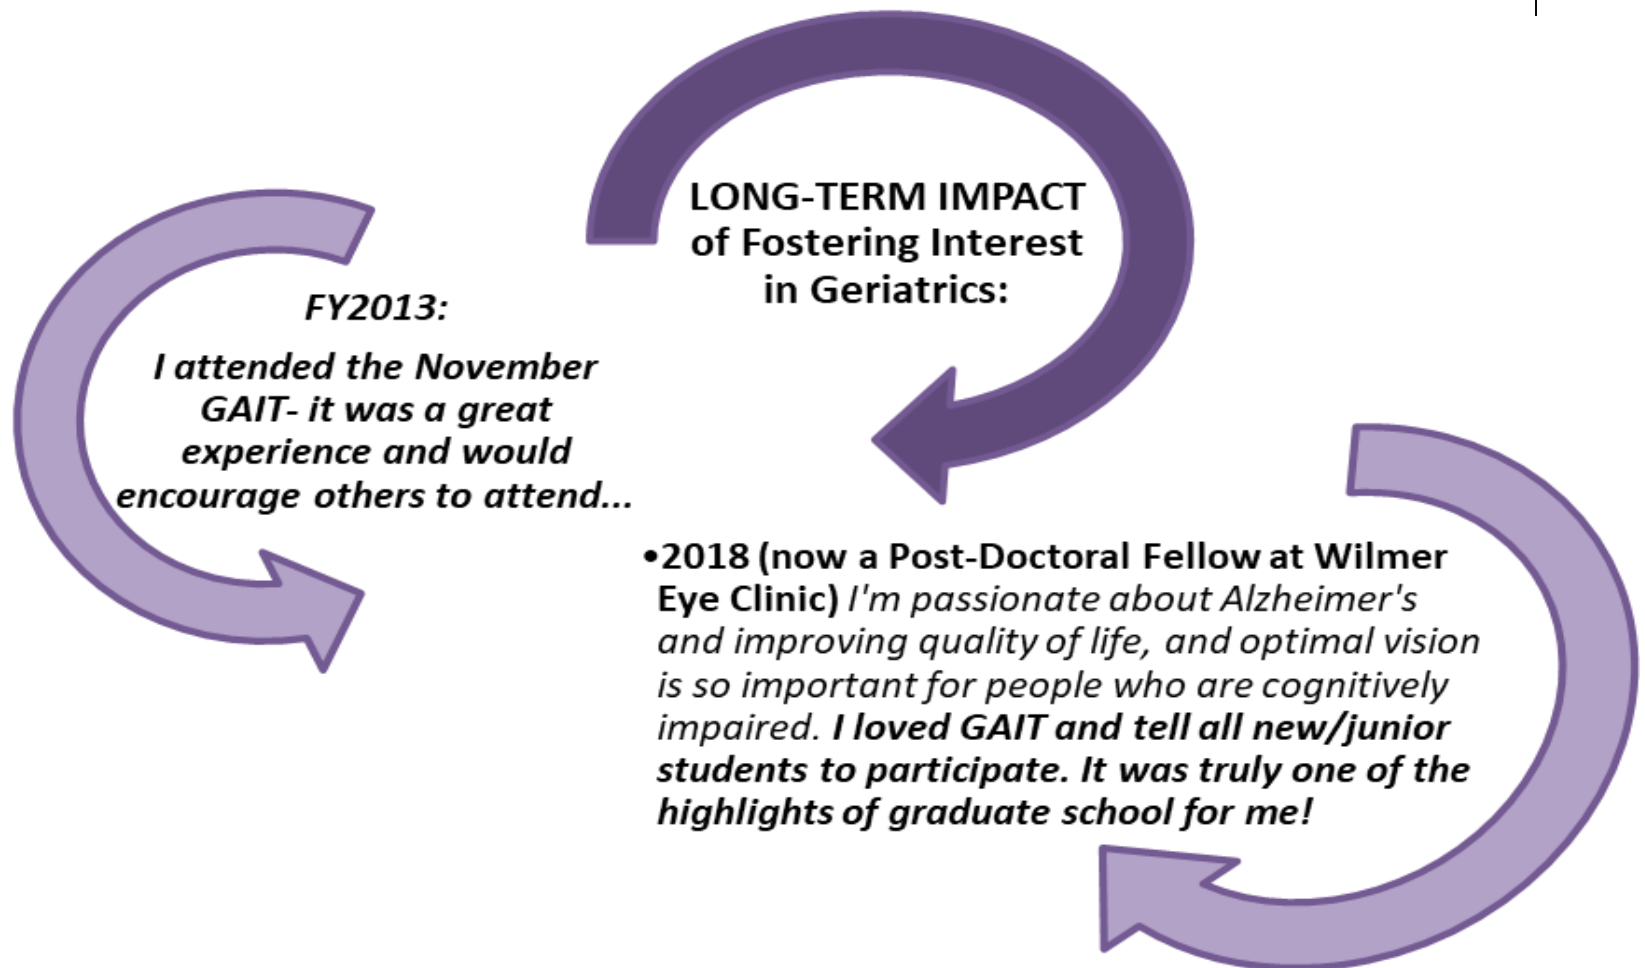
LONG-TERM IMPACT of Fostering Interest in Geriatrics:

FY2013:

I attended the November GAIT- it was a great experience and would encourage others to attend...

•2018 (now a Post-Doctoral Fellow at Wilmer Eye Clinic) I'm passionate about Alzheimer's and improving quality of life, and optimal vision is so important for people who are cognitively impaired. I loved GAIT and tell all new/junior students to participate. It was truly one of the highlights of graduate school for me!